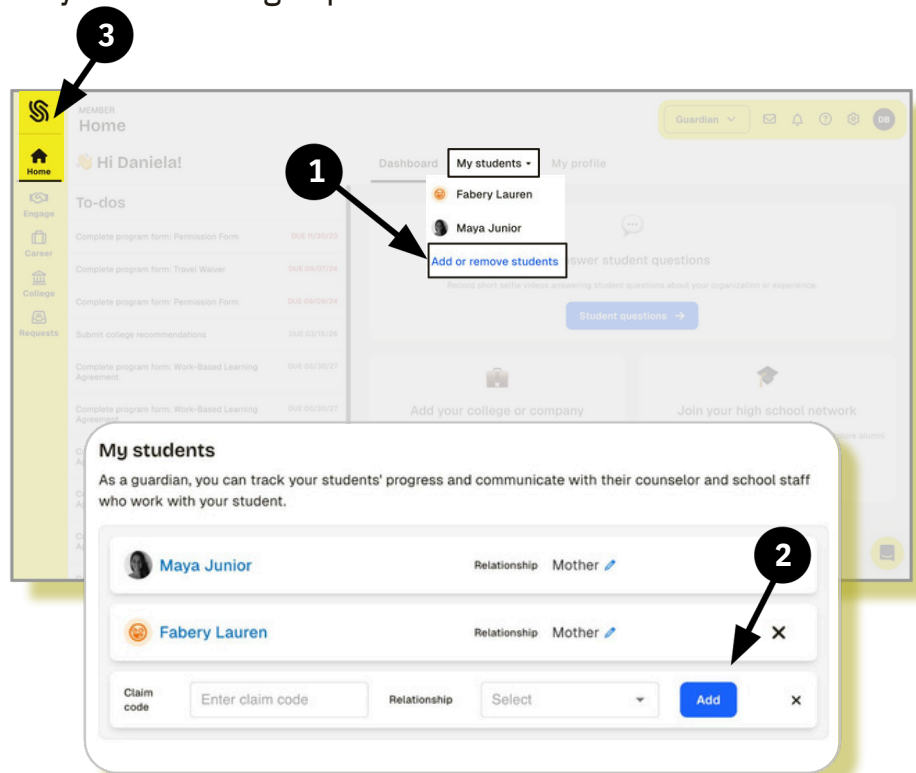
3

MEMBER
Home

Guardian

DB

Home

Engage

Career

College

Requests

Hi Daniela!

To-dos

Complete program form: Permission Form DUE 11/30/25

Complete program form: Travel Waiver DUE 09/07/24

Complete program form: Permission Form DUE 09/09/24

Submit college recommendations DUE 03/18/26

Complete program form: Work-Based Learning Agreement DUE 05/30/27

Complete program form: Work-Based Learning Agreement DUE 05/30/27

1

Dashboard

My students

My profile

Fabery Lauren

Maya Junior

Add or remove students

Answer student questions

Record short selfie videos answering student questions about your organization or experience.

Student questions →

Add your college or company

Join your high school network

My students

As a guardian, you can track your students' progress and communicate with their counselor and school staff who work with your student.

| Maya Junior | Relationship | Mother |  |
|---|---|---|---|
| Fabery Lauren | Relationship | Mother | × |
| Claim code | Enter claim code | Relationship Select | Add × |

2